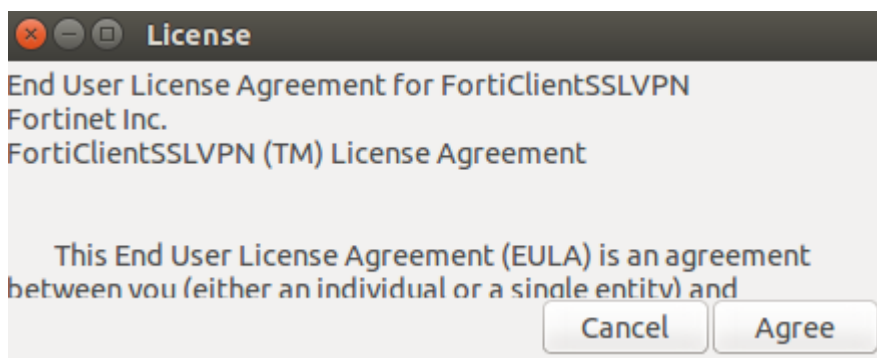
License

End User License Agreement for FortiClientSSLVPN
Fortinet Inc.
FortiClientSSLVPN (TM) License Agreement

This End User License Agreement (EULA) is an agreement between you (either an individual or a single entity) and

Cancel
Agree